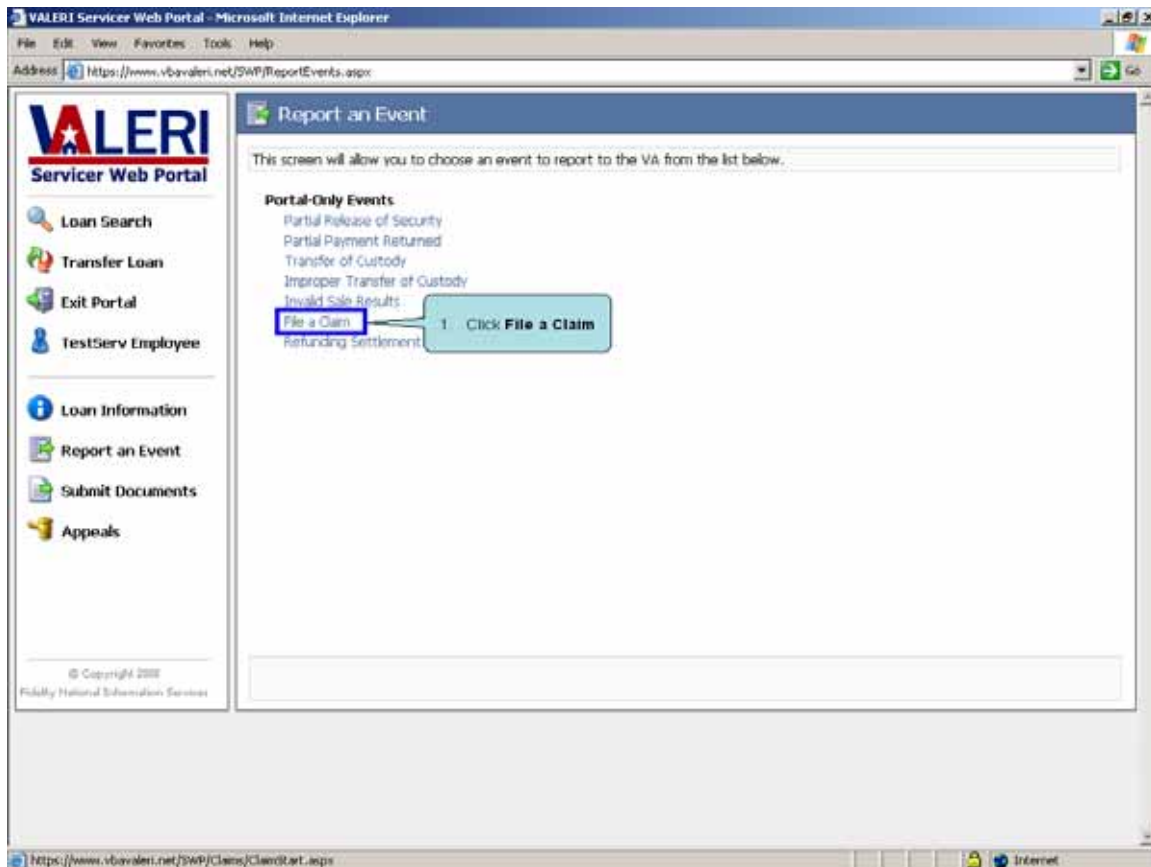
VALERI Servicer Web Portal - Microsoft Internet Explorer

File Edit View Favorites Tools Help

Address https://www.vbavaleri.net/SWP/ReportEvents.aspx

Go

VALERI
Servicer Web Portal

Loan Search
Transfer Loan
Exit Portal
TestServ Employee

Loan Information
Report an Event
Submit Documents
Appeals

© Copyright 2008
Fidelity National Information Services

Report an Event

This screen will allow you to choose an event to report to the VA from the list below.

Portal-Only Events
Partial Release of Security
Partial Payment Returned
Transfer of Custody
Improper Transfer of Custody
Invalid Sale Results
File a Claim
Refunding Settlement

1 Click **File a Claim**

https://www.vbavaleri.net/SWP/Claims/ClaimStart.aspx

Internet